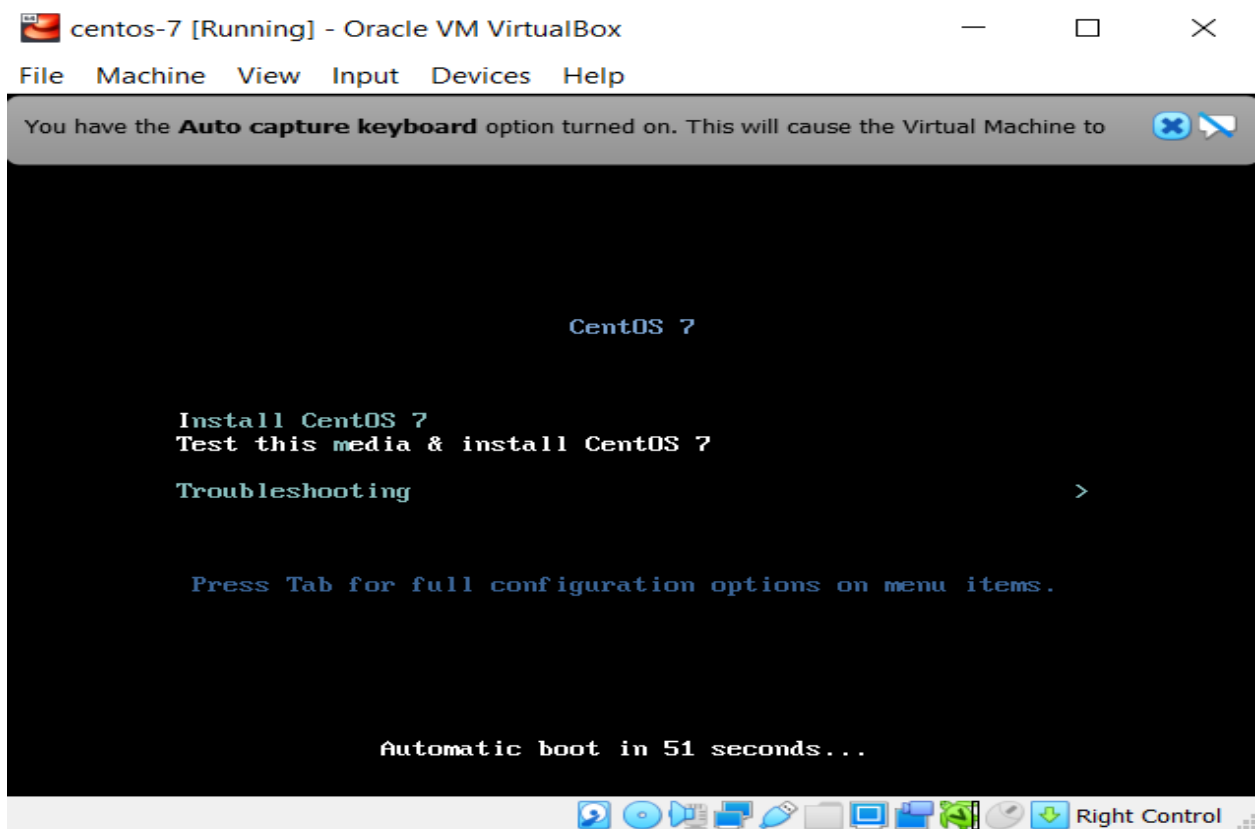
centos-7 [Running] - Oracle VM VirtualBox

File Machine View Input Devices Help

You have the **Auto capture keyboard** option turned on. This will cause the Virtual Machine to

CentOS 7

Install CentOS 7
Test this media & install CentOS 7

Troubleshooting >

Press Tab for full configuration options on menu items.

Automatic boot in 51 seconds...

Right Control